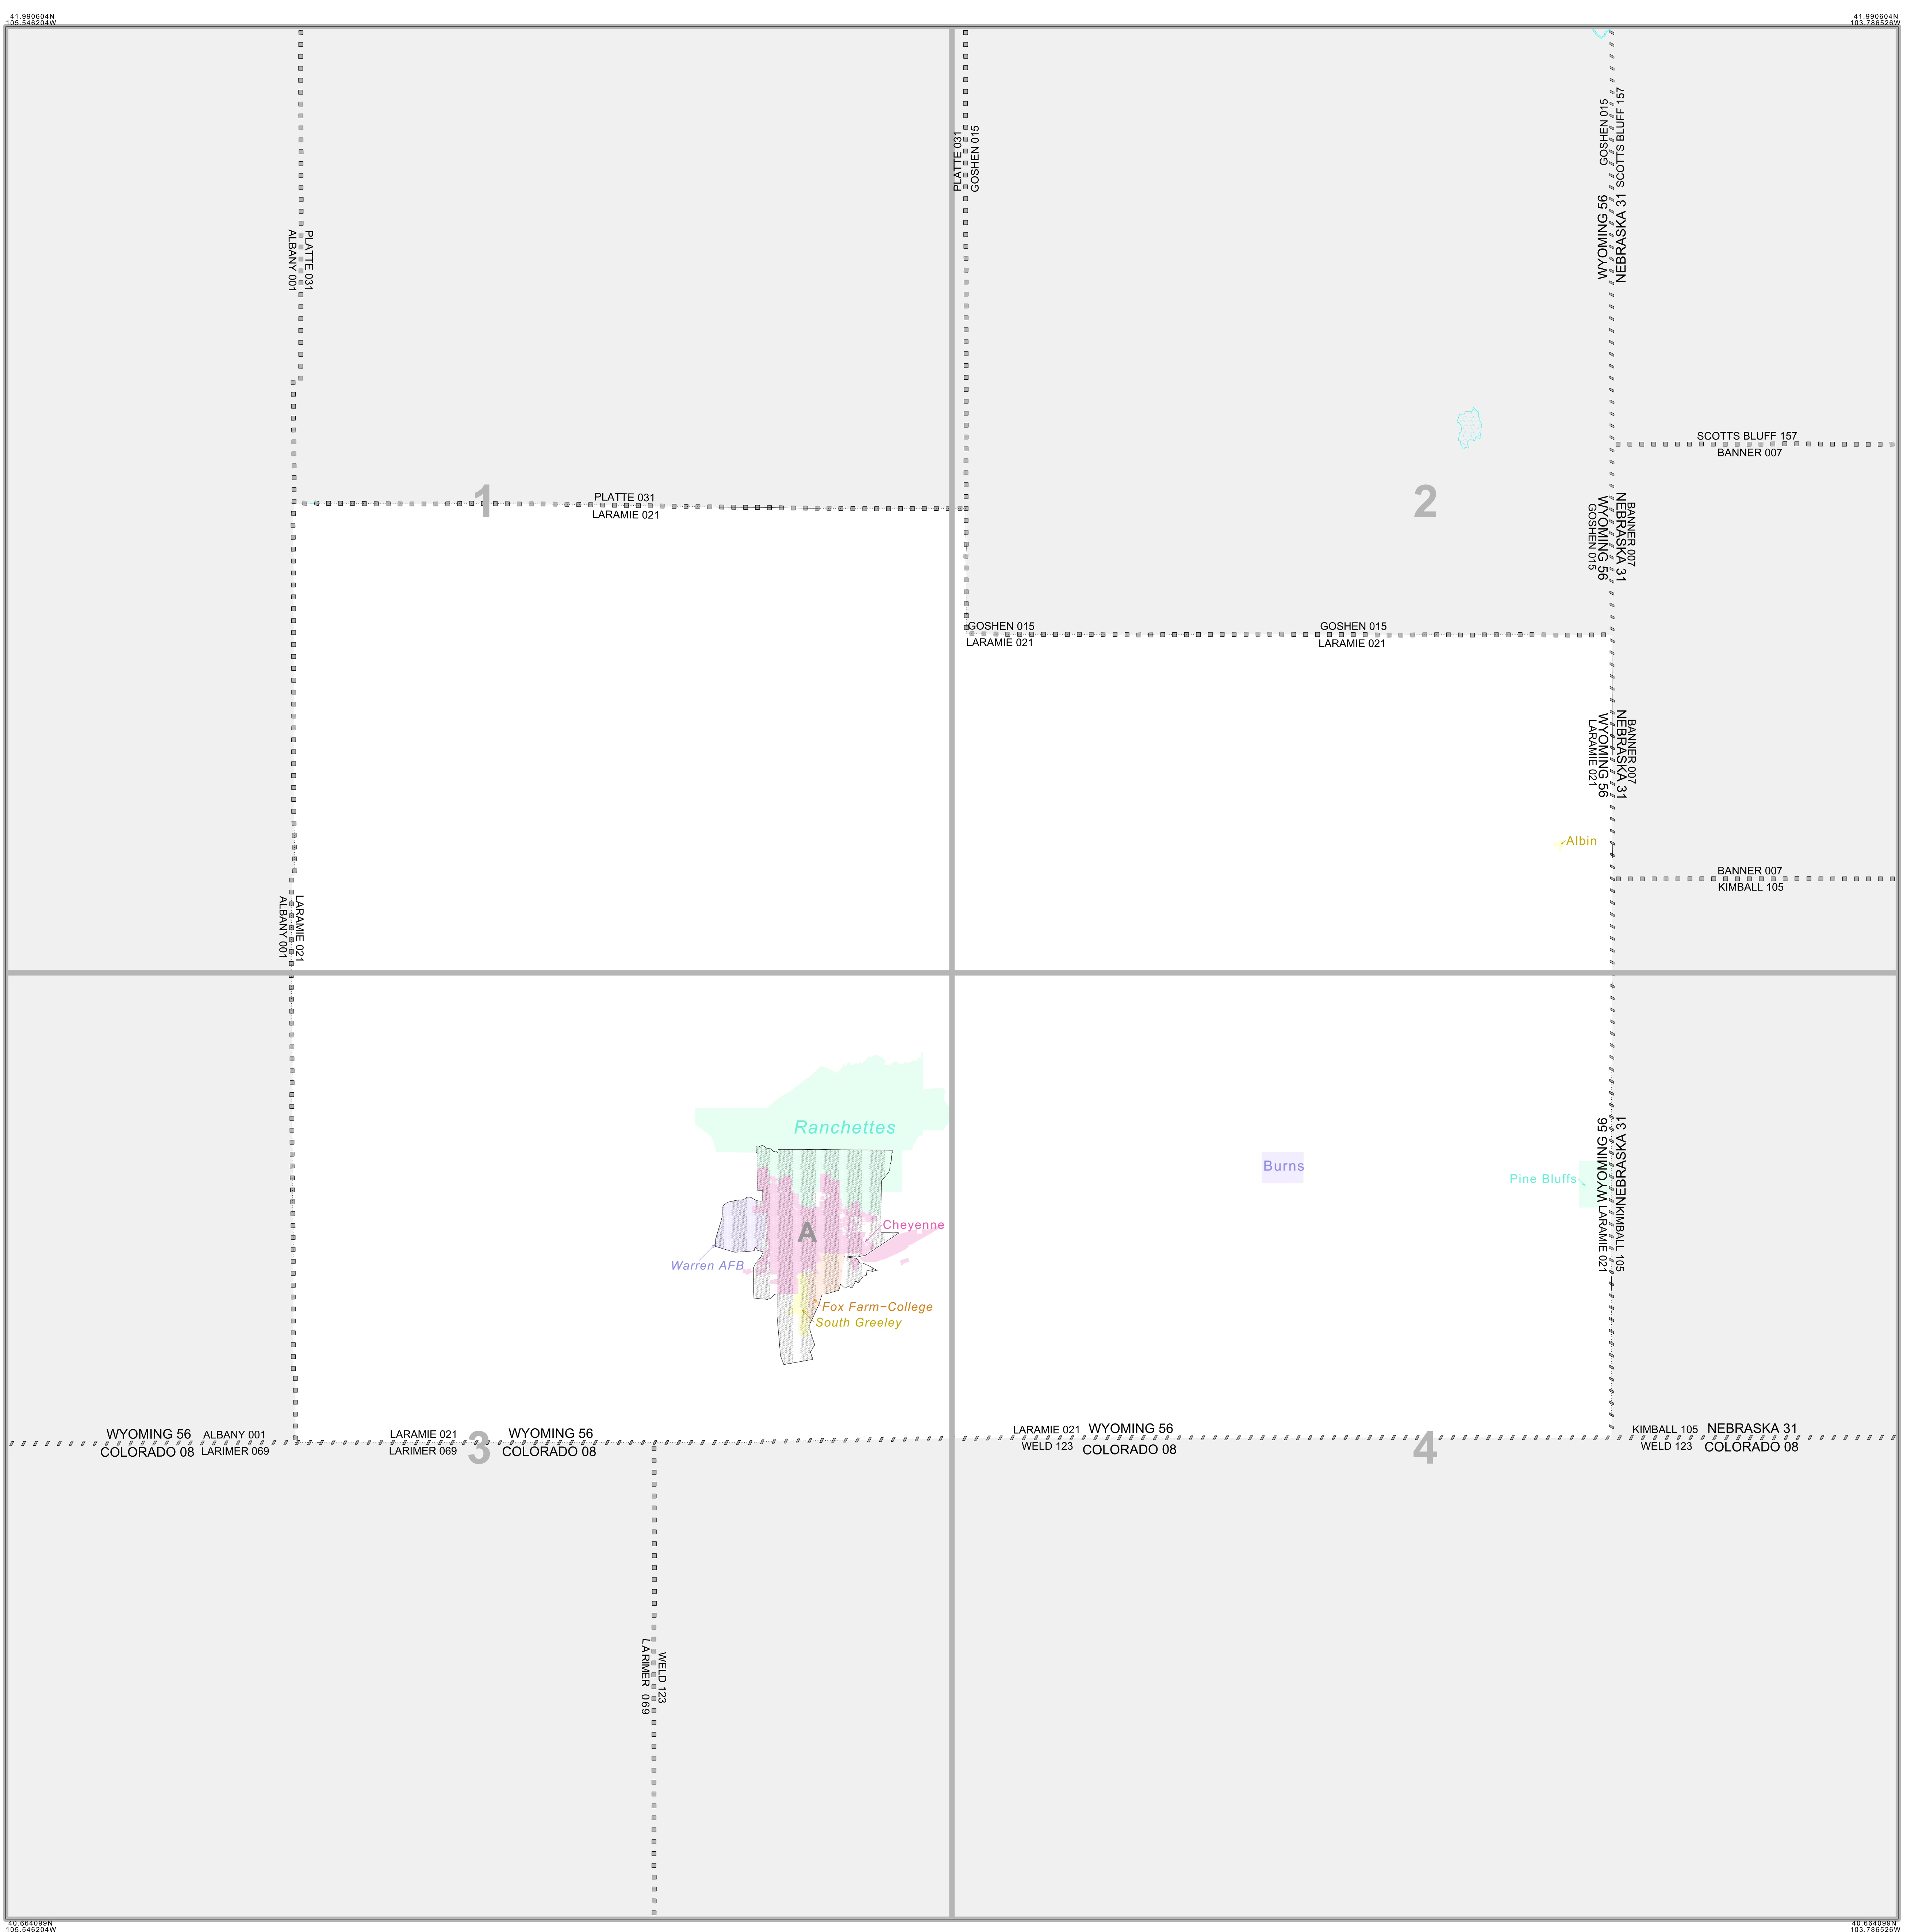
41.990604N
105.546204W

41.990604N
103.786526W

PLATTE 031
ALBANY 001

PLATTE 031
GOSHEN 015

GOSHEN 015
SCOTTS BLUFF 157

WYOMING 56
NEBRASKA 31

SCOTTS BLUFF 157
BANNER 007

1

PLATTE 031
LARAMIE 021

2

BANNER 007
NEBRASKA 31
WYOMING 56
GOSHEN 015

GOSHEN 015
LARAMIE 021

GOSHEN 015
LARAMIE 021

BANNER 007
NEBRASKA 31
WYOMING 56
LARAMIE 021

Albin

BANNER 007
KIMBALL 105

LARAMIE 021
ALBANY 001

Ranchettes

Burns

Pine Bluffs

WYOMING 56
NEBRASKA 31
KIMBALL 105
LARAMIE 021

Cheyenne

A

Warren AFB

Fox Farm–College

South Greeley

WYOMING 56
COLORADO 08

ALBANY 001
LARIMER 069

LARAMIE 021
LARIMER 069

3

WYOMING 56
COLORADO 08

LARAMIE 021
WELD 123

WYOMING 56
COLORADO 08

4

KIMBALL 105
WELD 123

NEBRASKA 31
COLORADO 08

WELD 123
LARIMER 069

40.664099N
105.546204W

40.664099N
103.786526W